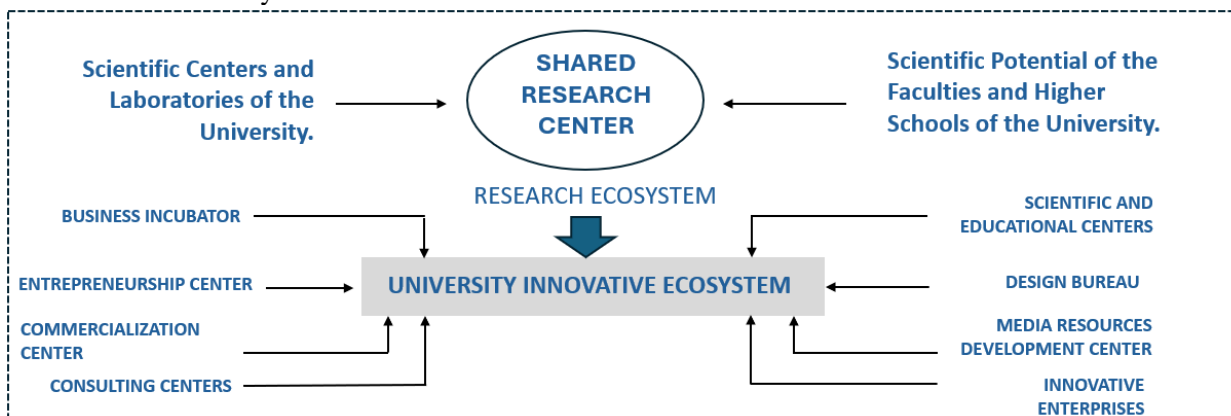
Scientific Centers and Laboratories of the University.

SHARED RESEARCH CENTER

Scientific Potential of the Faculties and Higher Schools of the University.

RESEARCH ECOSYSTEM

BUSINESS INCUBATOR

SCIENTIFIC AND EDUCATIONAL CENTERS

ENTREPRENEURSHIP CENTER

UNIVERSITY INNOVATIVE ECOSYSTEM

DESIGN BUREAU

COMMERCIALIZATION CENTER

MEDIA RESOURCES DEVELOPMENT CENTER

CONSULTING CENTERS

INNOVATIVE ENTERPRISES